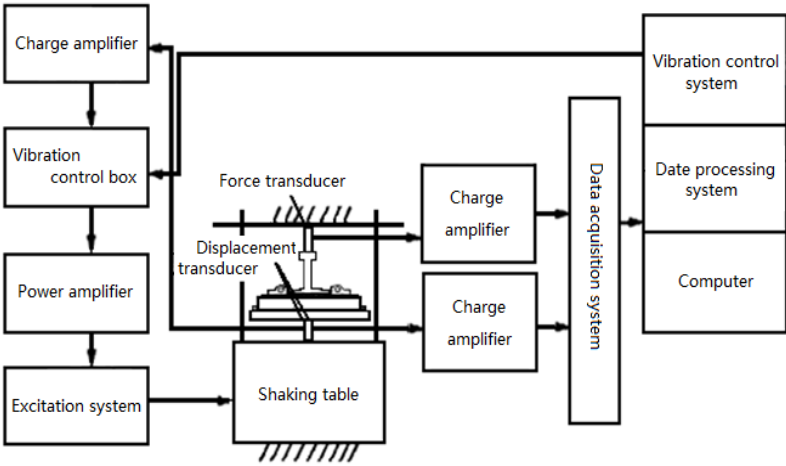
Charge amplifier

Vibration control box

Power amplifier

Excitation system

Force transducer

Displacement transducer

Shaking table

Charge amplifier

Charge amplifier

Data acquisition system

Vibration control system

Date processing system

Computer